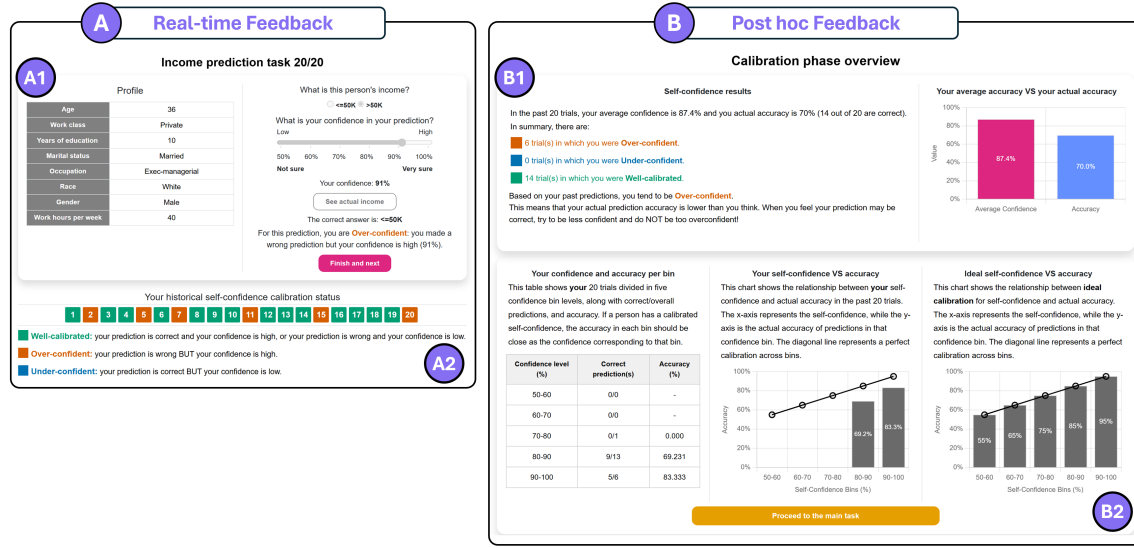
A Real-time Feedback

Income prediction task 20/20

A1

Profile

| Age | 36 |
|---|---|
| Work class | Private |
| Years of education | 10 |
| Marital status | Married |
| Occupation | Exec-managerial |
| Race | White |
| Gender | Male |
| Work hours per week | 40 |

What is this person's income?

<=50K >50K

What is your confidence in your prediction?

Low High

50% 60% 70% 80% 90% 100%

Not sure Very sure

Your confidence: 91%

See actual income

The correct answer is: <=50K

For this prediction, you are Over-confident: you made a wrong prediction but your confidence is high (91%).

Finish and next

Your historical self-confidence calibration status

1 2 3 4 5 6 7 8 9 10 11 12 13 14 15 16 17 18 19 20

Well-calibrated: your prediction is correct and your confidence is high, or your prediction is wrong and your confidence is low.

Over-confident: your prediction is wrong BUT your confidence is high.

Under-confident: your prediction is correct BUT your confidence is low.

A2

B Post hoc Feedback

Calibration phase overview

B1

Self-confidence results

In the past 20 trials, your average confidence is 87.4% and you actual accuracy is 70% (14 out of 20 are correct). In summary, there are:

6 trial(s) in which you were Over-confident.

0 trial(s) in which you were Under-confident.

14 trial(s) in which you were Well-calibrated.

Based on your past predictions, you tend to be Over-confident.
This means that your actual prediction accuracy is lower than you think. When you feel your prediction may be correct, try to be less confident and do NOT be too overconfident!

Your average accuracy VS your actual accuracy

100% 80% 60% 40% 20% 0%

Value

87.4% 70.0%

Average Confidence Accuracy

Your confidence and accuracy per bin

This table shows your 20 trials divided in five confidence bin levels, along with correct/overall predictions, and accuracy. If a person has a calibrated self-confidence, the accuracy in each bin should be close as the confidence corresponding to that bin.

| Confidence level (%) | Correct prediction(s) | Accuracy (%) |
|---|---|---|
| 50-60 | 0/0 | - |
| 60-70 | 0/0 | - |
| 70-80 | 0/1 | 0.000 |
| 80-90 | 9/13 | 69.231 |
| 90-100 | 5/6 | 83.333 |

Your self-confidence VS accuracy

This chart shows the relationship between your self-confidence and actual accuracy in the past 20 trials. The x-axis represents the self-confidence, while the y-axis is the actual accuracy of predictions in that confidence bin. The diagonal line represents a perfect calibration across bins.

100% 80% 60% 40% 20% 0%

Accuracy

69.2% 83.3%

50-60 60-70 70-80 80-90 90-100

Self-Confidence Bins (%)

Ideal self-confidence VS accuracy

This chart shows the relationship between ideal calibration for self-confidence and actual accuracy. The x-axis represents the self-confidence, while the y-axis is the actual accuracy of predictions in that confidence bin. The diagonal line represents a perfect calibration across bins.

100% 80% 60% 40% 20% 0%

Accuracy

55% 65% 75% 85% 95%

50-60 60-70 70-80 80-90 90-100

Self-Confidence Bins (%)

Proceed to the main task

B2